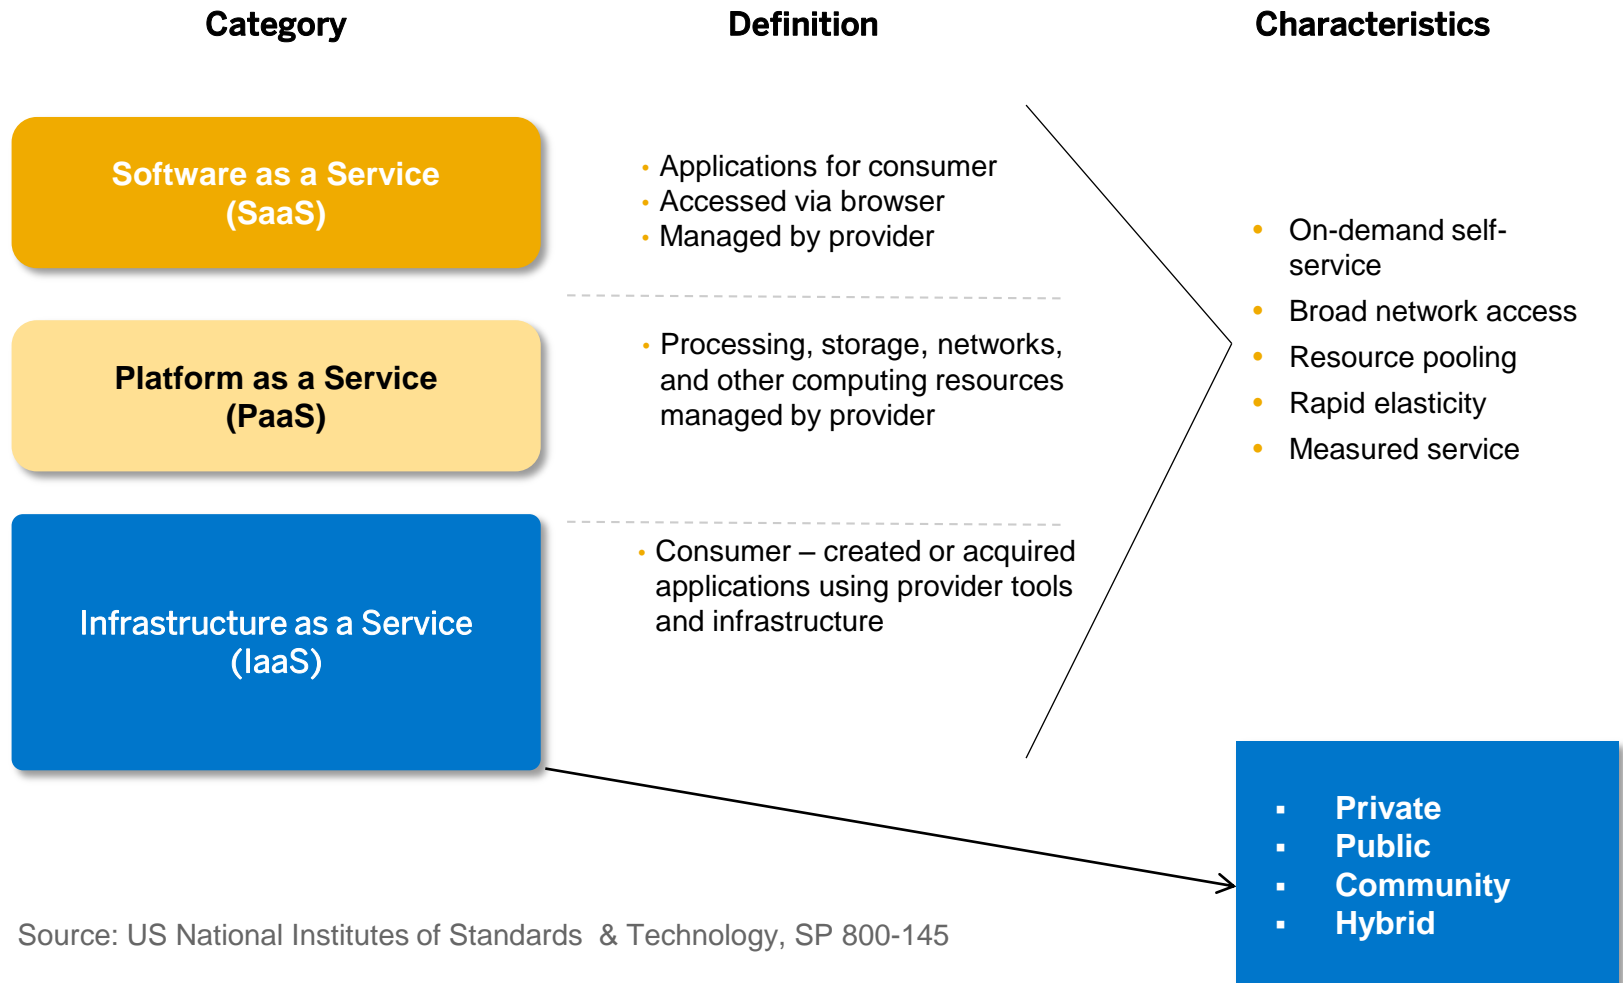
Category

Definition

Characteristics

Software as a Service (SaaS)

- Applications for consumer
- Accessed via browser
- Managed by provider

Platform as a Service (PaaS)

- Processing, storage, networks, and other computing resources managed by provider

Infrastructure as a Service (IaaS)

- Consumer – created or acquired applications using provider tools and infrastructure

- On-demand self-service
- Broad network access
- Resource pooling
- Rapid elasticity
- Measured service

- Private
- Public
- Community
- Hybrid

Source: US National Institutes of Standards & Technology, SP 800-145